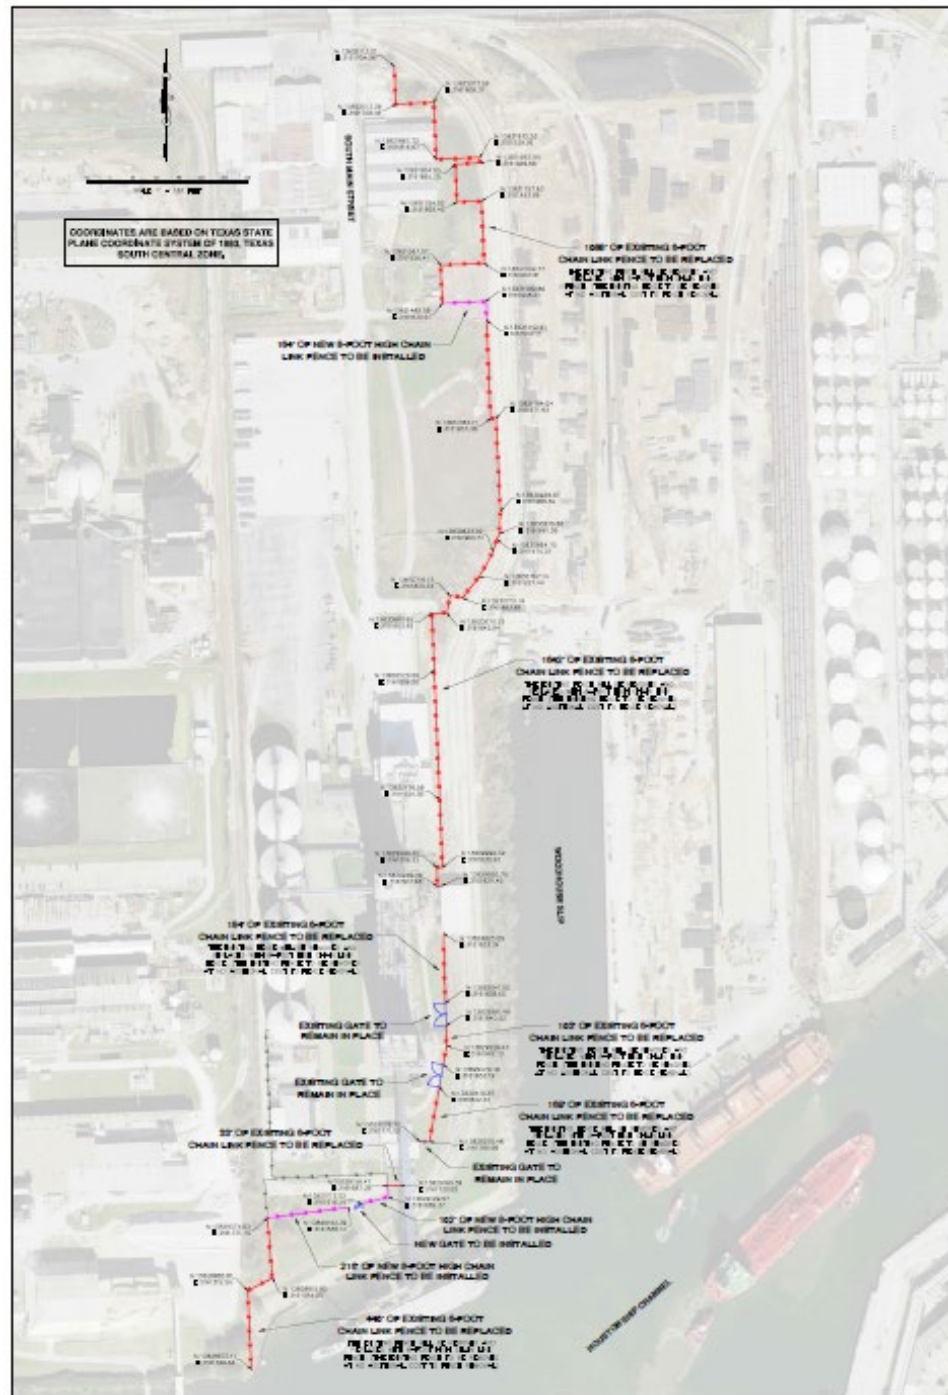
COORDINATES ARE BASED ON TEXAS STATE PLANE COORDINATE SYSTEM OF 1983, TEXAS SOUTH CENTRAL ZONE.

SOUTH MAIN STREET

1088' OF EXISTING 8-FOOT CHAIN LINK FENCE TO BE REPLACED
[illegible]

104' OF NEW 8-FOOT HIGH CHAIN LINK FENCE TO BE INSTALLED

1042' OF EXISTING 8-FOOT CHAIN LINK FENCE TO BE REPLACED
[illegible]

WOODHOUSE

184' OF EXISTING 8-FOOT CHAIN LINK FENCE TO BE REPLACED
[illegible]

EXISTING GATE TO REMAIN IN PLACE

102' OF EXISTING 8-FOOT CHAIN LINK FENCE TO BE REPLACED
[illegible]

EXISTING GATE TO REMAIN IN PLACE

182' OF EXISTING 8-FOOT CHAIN LINK FENCE TO BE REPLACED
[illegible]

33' OF EXISTING 8-FOOT CHAIN LINK FENCE TO BE REPLACED

EXISTING GATE TO REMAIN IN PLACE

102' OF NEW 8-FOOT HIGH CHAIN LINK FENCE TO BE INSTALLED

NEW GATE TO BE INSTALLED

218' OF NEW 8-FOOT HIGH CHAIN LINK FENCE TO BE INSTALLED

HOUSTON SHIP CHANNEL

440' OF EXISTING 8-FOOT CHAIN LINK FENCE TO BE REPLACED
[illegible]